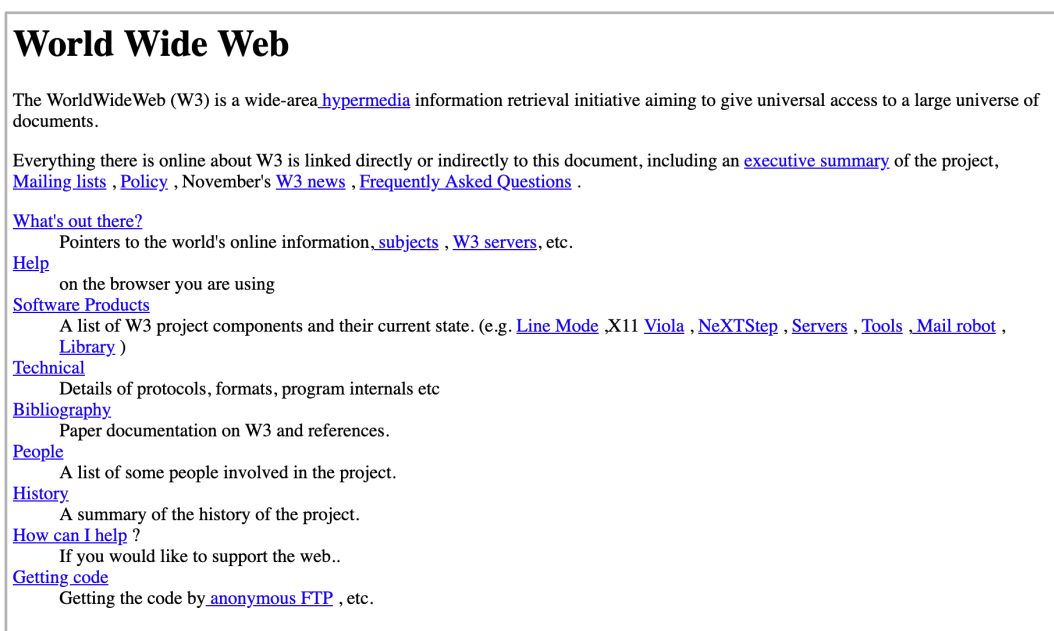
World Wide Web

The WorldWideWeb (W3) is a wide-area hypermedia information retrieval initiative aiming to give universal access to a large universe of documents.

Everything there is online about W3 is linked directly or indirectly to this document, including an executive summary of the project, Mailing lists , Policy , November's W3 news , Frequently Asked Questions .

What's out there?
Pointers to the world's online information, subjects , W3 servers, etc.
Help
on the browser you are using
Software Products
A list of W3 project components and their current state. (e.g. Line Mode ,X11 Viola , NeXTStep , Servers , Tools , Mail robot , Library )
Technical
Details of protocols, formats, program internals etc
Bibliography
Paper documentation on W3 and references.
People
A list of some people involved in the project.
History
A summary of the history of the project.
How can I help ?
If you would like to support the web..
Getting code
Getting the code by anonymous FTP , etc.